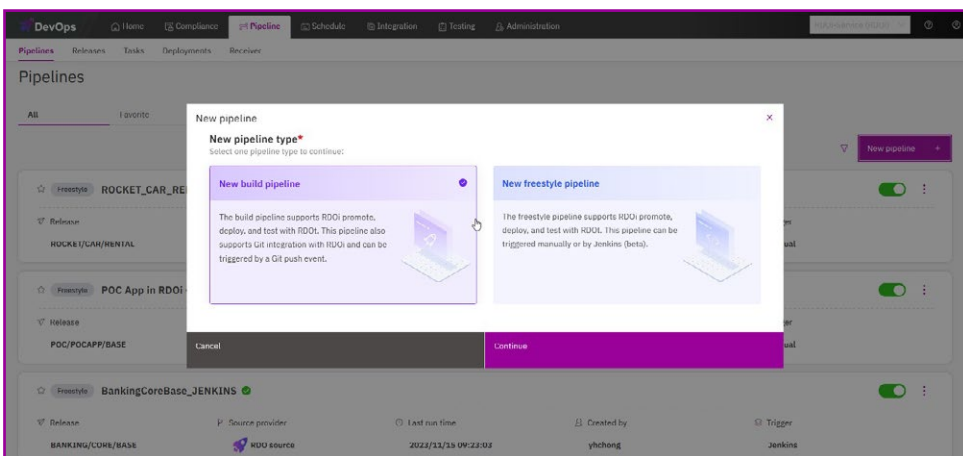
DevOps Home Compliance Pipeline Schedule Integration Testing Administration

Pipelines Releases Tasks Deployments Receiver

Pipelines

All Favorite

New pipeline

Freestyle ROCKET_CAR_RE

Release
ROCKET/CAR/RENTAL

Freestyle POC App in RDOi

Release
POC/POCAPP/BASE

New pipeline ×

New pipeline type*
Select one pipeline type to continue:

New build pipeline

The build pipeline supports RDOi promote, deploy, and test with RDOi. This pipeline also supports Git integration with RDOi and can be triggered by a Git push event.

New freestyle pipeline

The freestyle pipeline supports RDOi promote, deploy, and test with RDOi. This pipeline can be triggered manually or by Jenkins (beta).

Cancel

Continue

ual

ual

Freestyle BankingCoreBase_JENKINS

| Release | Source provider | Last run time | Created by | Trigger |
|---|---|---|---|---|
| BANKING/CORE/BASE | RDO source | 2022/11/15 09:23:03 | yhchong | Jenkins |